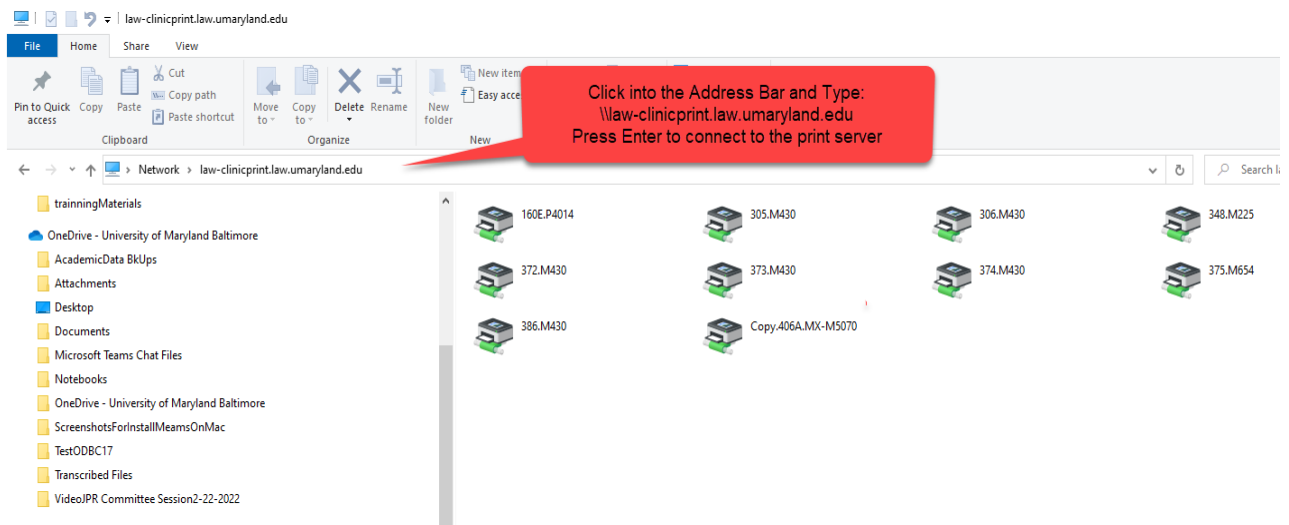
law-clinicprint.law.umaryland.edu

File Home Share View

Pin to Quick access Copy Paste Cut Copy path Paste shortcut
Clipboard

Move to Copy to Delete Rename
Organize

New folder New item Easy access
New

Click into the Address Bar and Type:
\\law-clinicprint.law.umaryland.edu
Press Enter to connect to the print server

Network > law-clinicprint.law.umaryland.edu

Search l

trainningMaterials
OneDrive - University of Maryland Baltimore
AcademicData BkUps
Attachments
Desktop
Documents
Microsoft Teams Chat Files
Notebooks
OneDrive - University of Maryland Baltimore
ScreenshotsForInstallMeamsOnMac
TestODBC17
Transcribed Files
VideoJPR Committee Session2-22-2022

160E.P4014
305.M430
306.M430
348.M225
372.M430
373.M430
374.M430
375.M654
386.M430
Copy.406A.MX-M5070